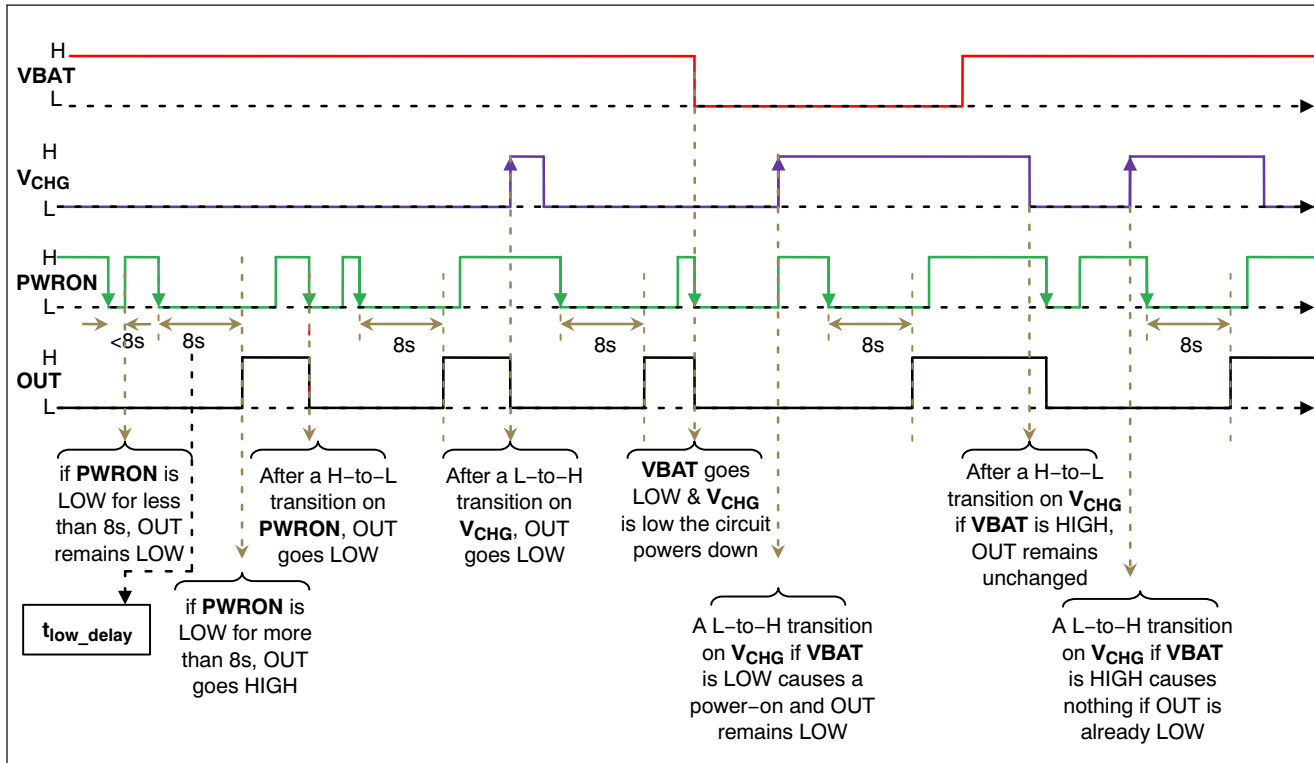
H
VBAT
L

H
$V_{CHG}$
L

H
PWRON
L

<8s
8s
8s
8s
8s
8s

H
OUT
L

if PWRON is LOW for less than 8s, OUT remains LOW

$t_{low\_delay}$

if PWRON is LOW for more than 8s, OUT goes HIGH

After a H-to-L transition on PWRON, OUT goes LOW

After a L-to-H transition on $V_{CHG}$, OUT goes LOW

VBAT goes LOW & $V_{CHG}$ is low the circuit powers down

A L-to-H transition on $V_{CHG}$ if VBAT is LOW causes a power-on and OUT remains LOW

After a H-to-L transition on $V_{CHG}$ if VBAT is HIGH, OUT remains unchanged

A L-to-H transition on $V_{CHG}$ if VBAT is HIGH causes nothing if OUT is already LOW